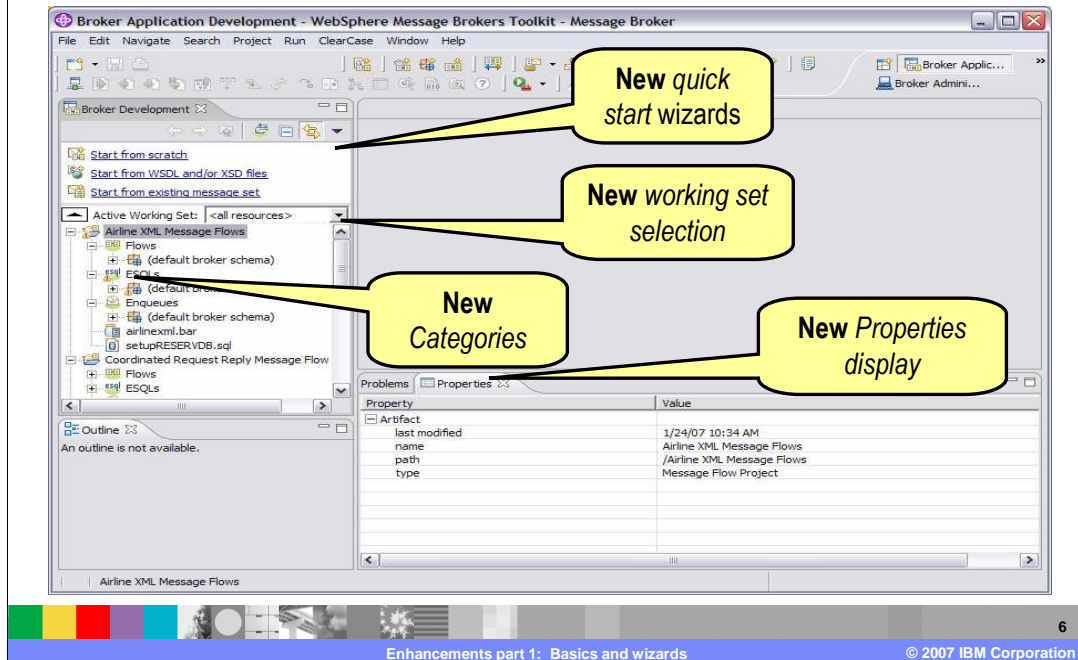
Broker Application Development - WebSphere Message Brokers Toolkit - Message Broker

File Edit Navigate Search Project Run ClearCase Window Help

Broker Applic...
Broker Admini...

New *quick start* wizards

Broker Development

Start from scratch
Start from WSDL and/or XSD files
Start from existing message set

New *working set selection*

Active Working Set: <all resources>

Airline XML Message Flows
Flows
(default broker schema)
ESQLs
(default broker schema)
Enqueues
(default broker schema)
airlinexml.bar
setupRESERVDB.sql
Coordinated Request Reply Message Flow
Flows
ESQLs

New *Categories*

New *Properties display*

Outline
An outline is not available.

Problems Properties

| Property | Value |
|---|---|
| Artifact | |
| last modified | 1/24/07 10:34 AM |
| name | Airline XML Message Flows |
| path | /Airline XML Message Flows |
| type | Message Flow Project |

Airline XML Message Flows

6

Enhancements part 1: Basics and wizards © 2007 IBM Corporation